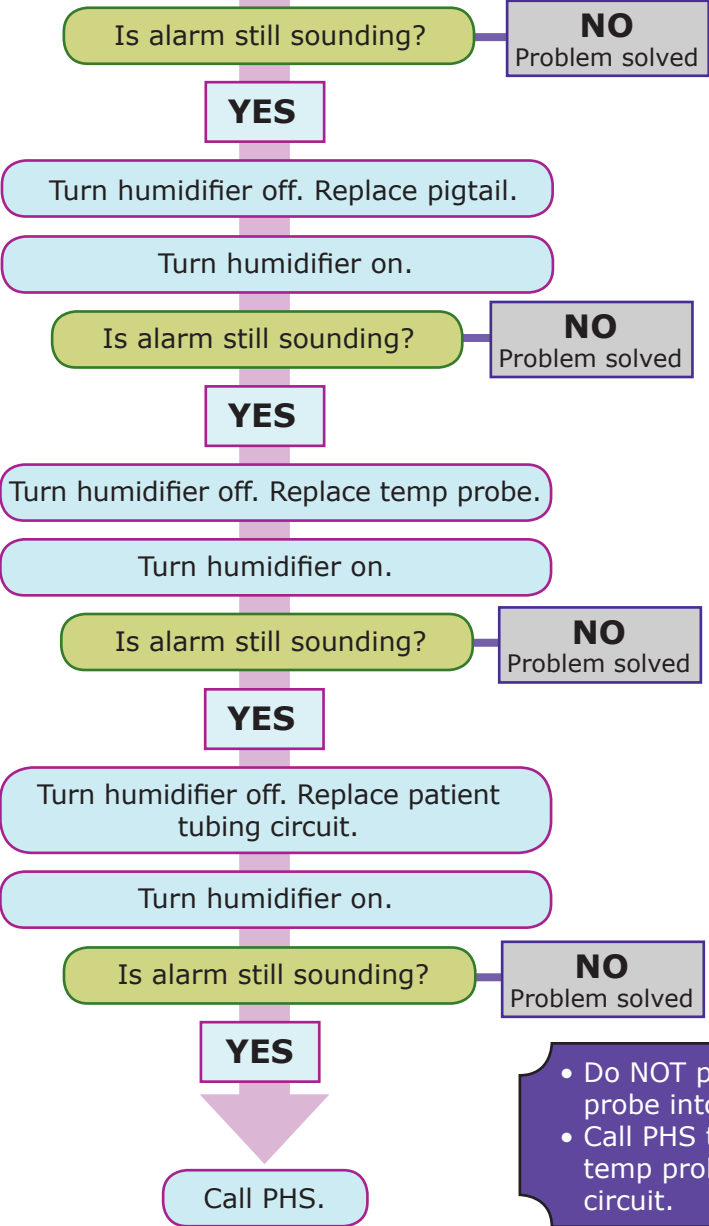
Is alarm still sounding?

NO
Problem solved

YES

Turn humidifier off. Replace pigtail.

Turn humidifier on.

Is alarm still sounding?

NO
Problem solved

YES

Turn humidifier off. Replace temp probe.

Turn humidifier on.

Is alarm still sounding?

NO
Problem solved

YES

Turn humidifier off. Replace patient tubing circuit.

Turn humidifier on.

Is alarm still sounding?

NO
Problem solved

YES

Call PHS.

• Do NOT p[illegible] probe int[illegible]
• Call PHS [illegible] temp pro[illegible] circuit.